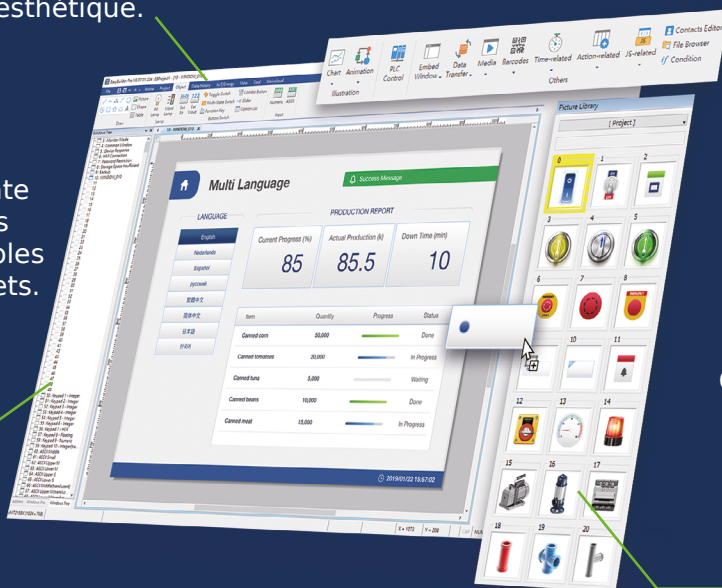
esthétique.

te
s
bles
ets.

Chart Animation
Illustration
PLC Control
Embed Window
Data Transfer
Media
Barcodes
Time-related
Action-related
JS-related
Contacts Editor
File Browser
Condition
Others

Picture Library
[ Project ]

Multi Language
Success Message
LANGUAGE
PRODUCTION REPORT
English
Nederlands
Español
русский
繁體中文
简体中文
日本語
한국어
Current Progress (%)
85
Actual Production (k)
85.5
Down Time (min)
10

| Item | Quantity | Progress | Status |
|---|---|---|---|
| Canned corn | 50,000 | | Done |
| Canned tomatoes | 20,000 | | In Progress |
| Canned tuna | 5,000 | | Waiting |
| Canned beans | 10,000 | | Done |
| Canned meat | 15,000 | | In Progress |

2019/01/22 15:57:02

0 1 2 3 4 5 6 7 8 9 10 11 12 13 14 15 16 17 18 19 20